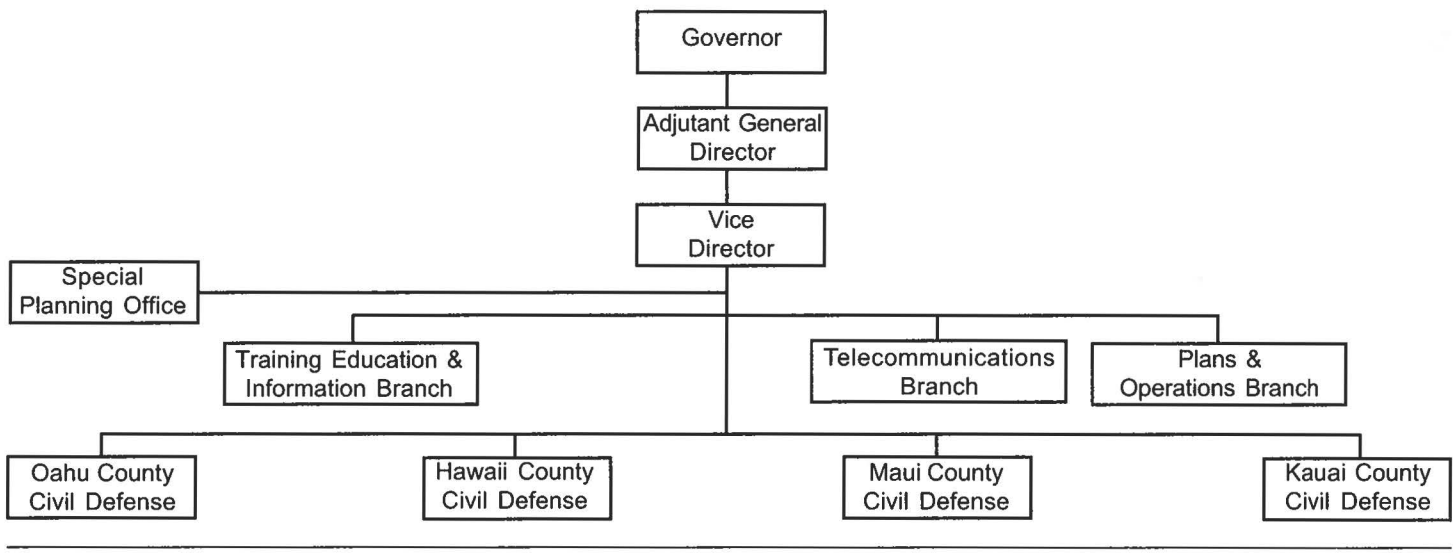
Governor

Adjutant General Director

Vice Director

Special Planning Office

Training Education & Information Branch

Telecommunications Branch

Plans & Operations Branch

Oahu County Civil Defense

Hawaii County Civil Defense

Maui County Civil Defense

Kauai County Civil Defense